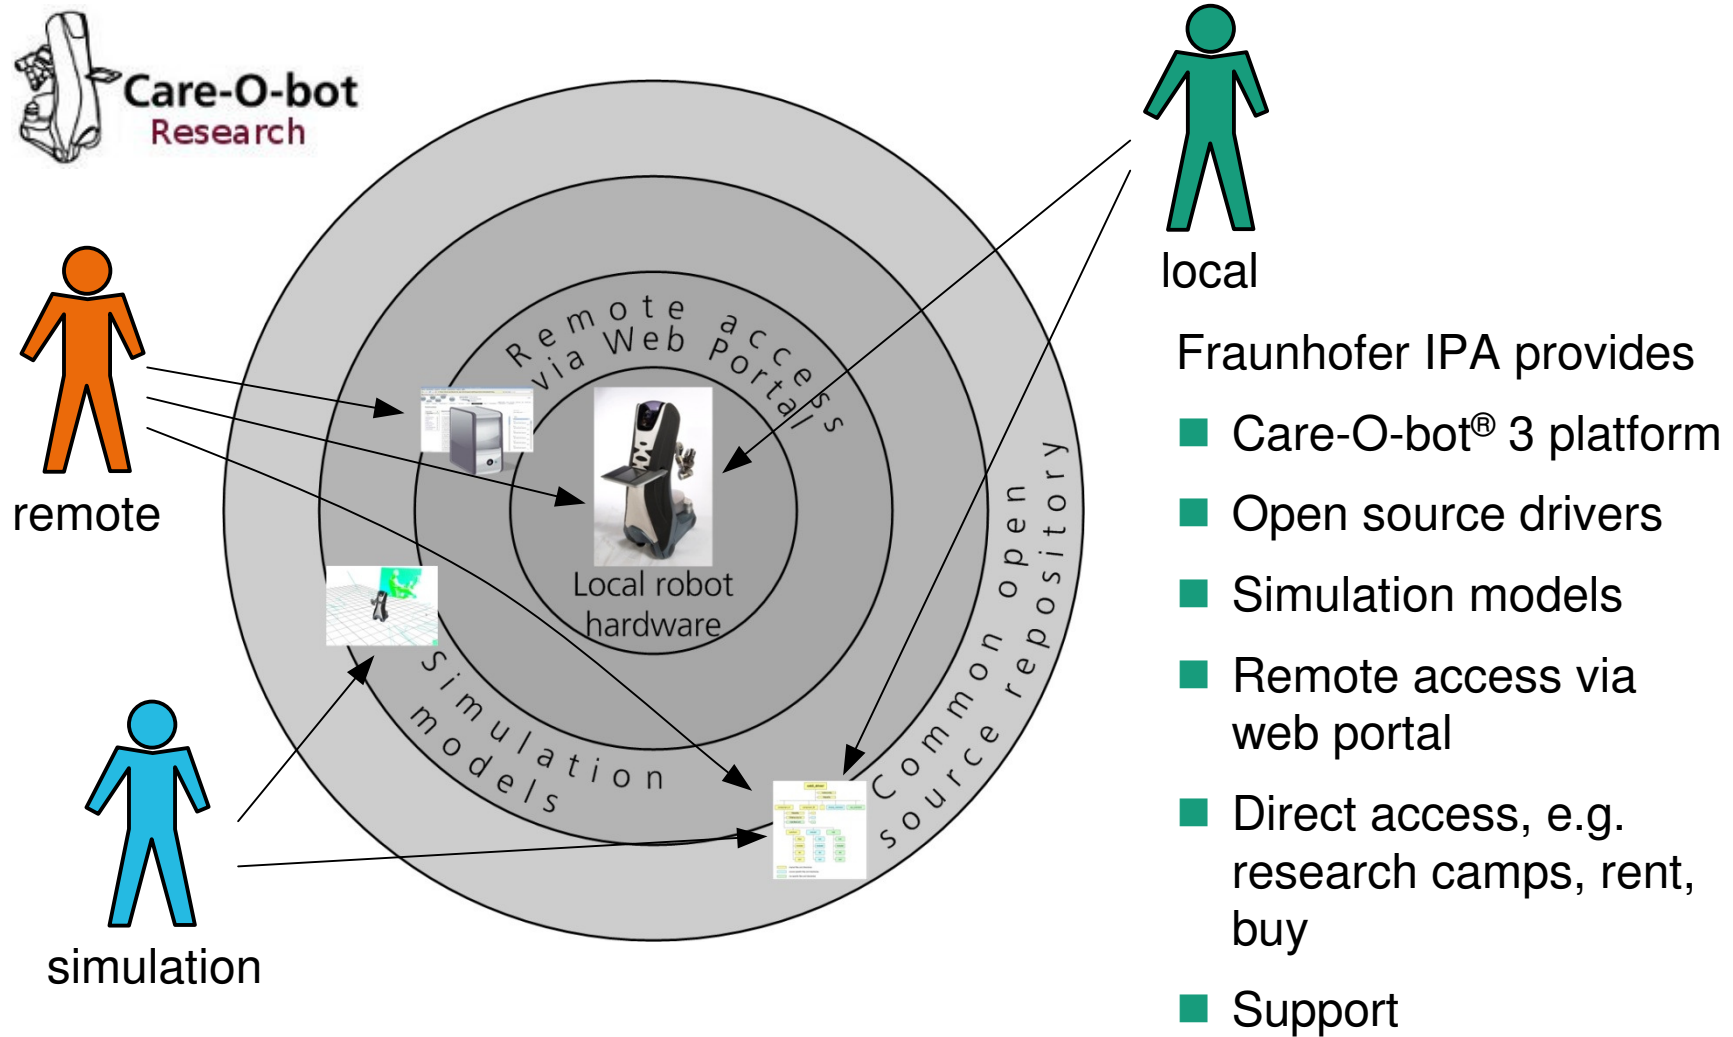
Care-O-bot
Research

local

remote

simulation

Remote access via Web Portal

Local robot hardware

Simulation models

Common open source repository

Fraunhofer IPA provides

Care-O-bot® 3 platform

Open source drivers

Simulation models

Remote access via web portal

Direct access, e.g. research camps, rent, buy

Support